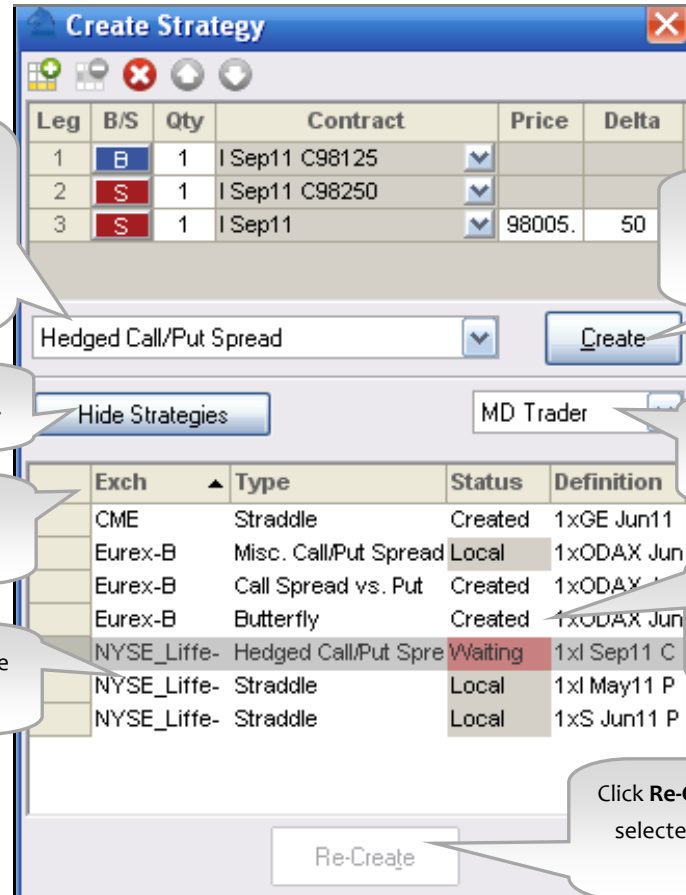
Create Strategy

| Leg | B/S | Qty | Contract | Price | Delta |
|---|---|---|---|---|---|
| 1 | B | 1 | I Sep11 C98125 | | |
| 2 | S | 1 | I Sep11 C98250 | | |
| 3 | S | 1 | I Sep11 | 98005. | 50 |

Hedged Call/Put Spread

Create

Hide Strategies

MD Trader

| | Exch | Type | Status | Definition |
|---|---|---|---|---|
| | CME | Straddle | Created | 1xGE Jun11 |
| | Eurex-B | Misc. Call/Put Spread | Local | 1xODAX Jun |
| | Eurex-B | Call Spread vs. Put | Created | 1xODAX |
| | Eurex-B | Butterfly | Created | 1xODAX Jun |
| | NYSE_Liffe- | Hedged Call/Put Spre | Waiting | 1xI Sep11 C |
| | NYSE_Liffe- | Straddle | Local | 1xI May11 P |
| | NYSE_Liffe- | Straddle | Local | 1xS Jun11 P |

Click Re-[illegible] selecte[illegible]

Re-Create

e